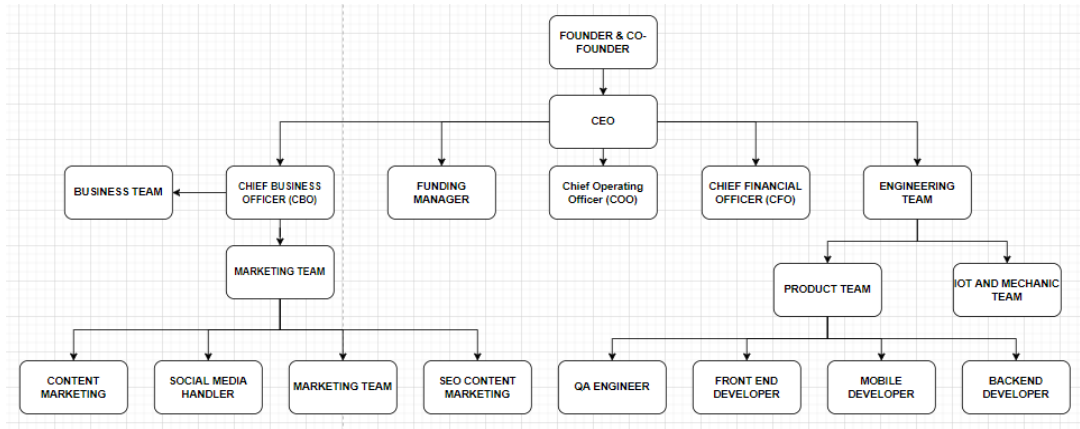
FOUNDER & CO-FOUNDER

CEO

BUSINESS TEAM

CHIEF BUSINESS OFFICER (CBO)

FUNDING MANAGER

Chief Operating Officer (COO)

CHIEF FINANCIAL OFFICER (CFO)

ENGINEERING TEAM

MARKETING TEAM

PRODUCT TEAM

IOT AND MECHANIC TEAM

CONTENT MARKETING

SOCIAL MEDIA HANDLER

MARKETING TEAM

SEO CONTENT MARKETING

QA ENGINEER

FRONT END DEVELOPER

MOBILE DEVELOPER

BACKEND DEVELOPER